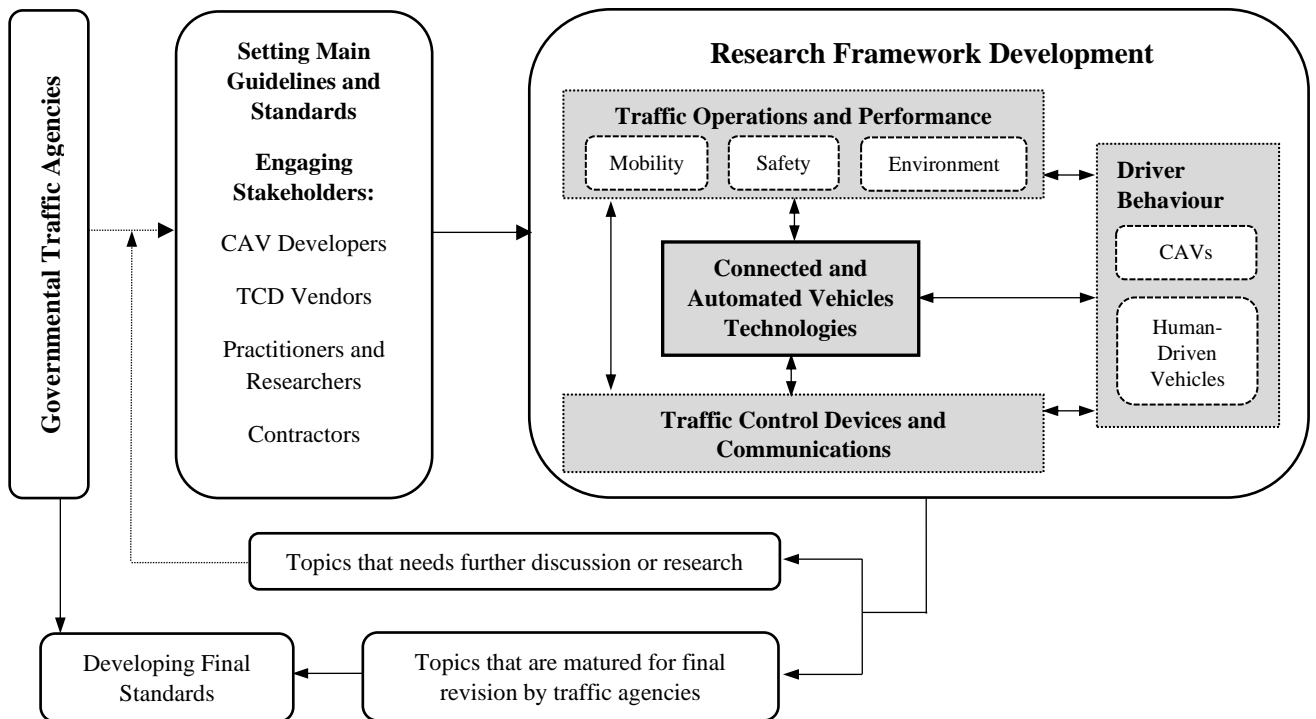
Governmental Traffic Agencies

Setting Main Guidelines and Standards

Engaging Stakeholders:

CAV Developers

TCD Vendors

Practitioners and Researchers

Contractors

Research Framework Development

Traffic Operations and Performance

Mobility

Safety

Environment

Driver Behaviour

CAVs

Human-Driven Vehicles

Connected and Automated Vehicles Technologies

Traffic Control Devices and Communications

Topics that needs further discussion or research

Developing Final Standards

Topics that are matured for final revision by traffic agencies